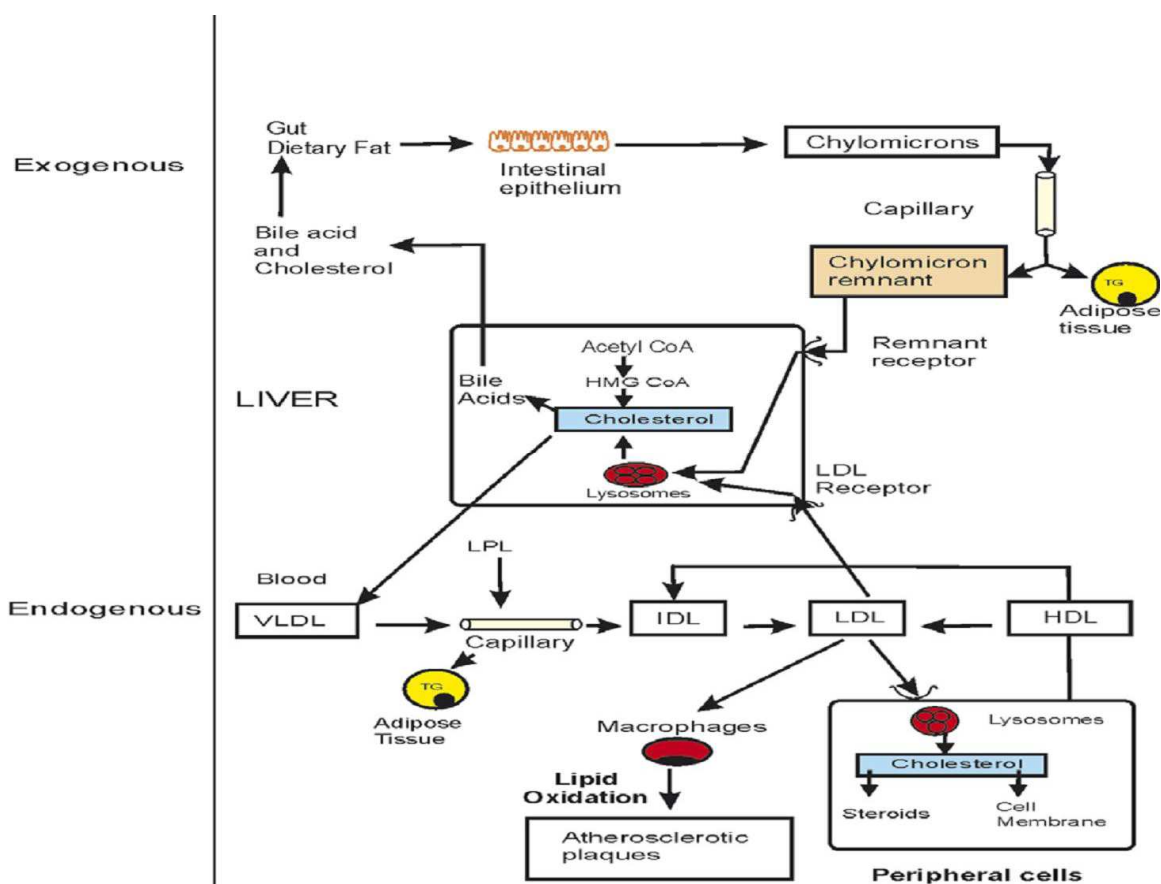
Exogenous

Gut
Dietary Fat

Intestinal epithelium

Chylomicrons

Capillary

Bile acid and Cholesterol

Chylomicron remnant

TG

Adipose tissue

Remnant receptor

Acetyl CoA

HMG CoA

Bile Acids

LIVER

Cholesterol

Lysosomes

LDL Receptor

LPL

Blood

Endogenous

VLDL

Capillary

IDL

LDL

HDL

TG

Adipose Tissue

Macrophages

Lysosomes

Cholesterol

Lipid Oxidation

Steroids

Cell Membrane

Atherosclerotic plaques

Peripheral cells